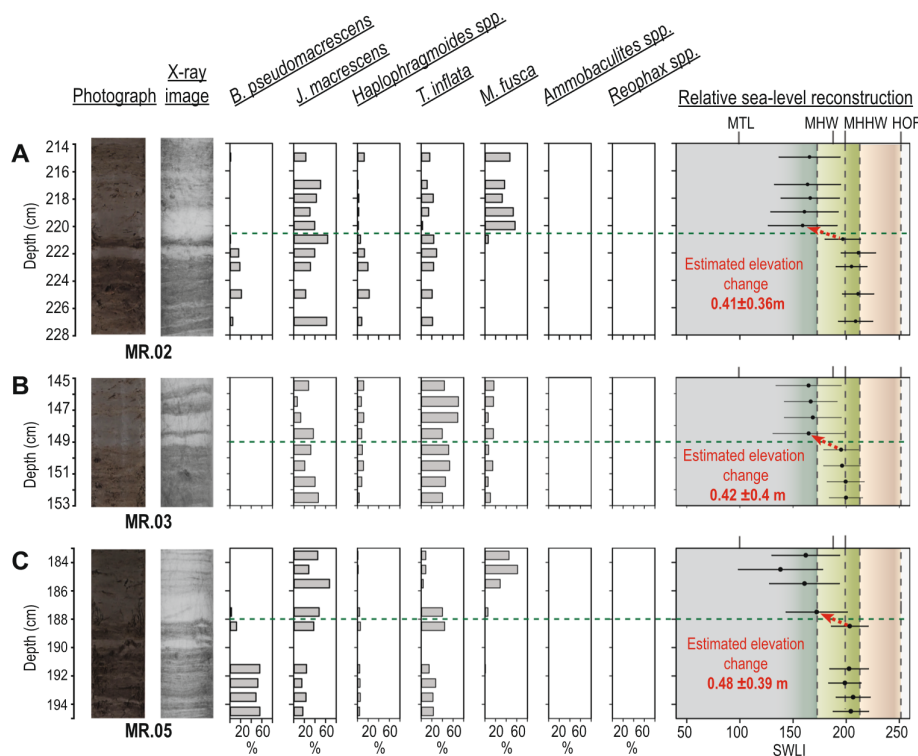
Photograph X-ray image B. pseudomacrescens J. macrescens Haplophragmoides spp. T. inflata M. fusca Ammobaculites spp. Reophax spp. Relative sea-level reconstruction

MTL MHW MHHW HOF

A

Depth (cm)

214
216
218
220
222
224
226
228

MR.02

Estimated elevation change
0.41±0.36m

B

Depth (cm)

145
147
149
151
153

MR.03

Estimated elevation change
0.42 ±0.4 m

C

Depth (cm)

184
186
188
190
192
194

MR.05

Estimated elevation change
0.48 ±0.39 m

20 60
%
20 60
%
20 60
%
20 60
%
20 60
%
20 60
%
20 60
%

50 100 150 200 250
SWLI